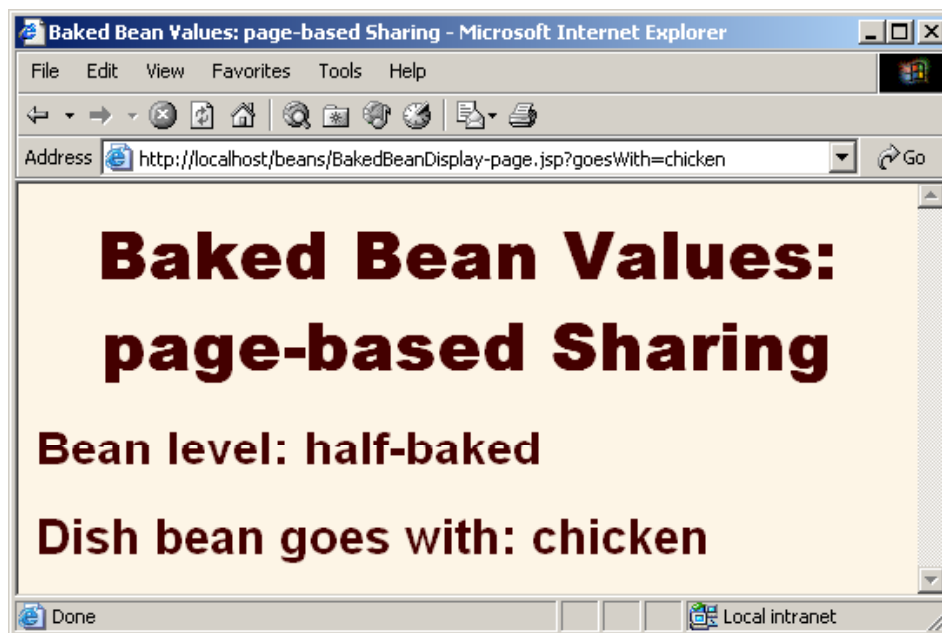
Baked Bean Values: page-based Sharing - Microsoft Internet Explorer

File Edit View Favorites Tools Help

Address http://localhost/beans/BakedBeanDisplay-page.jsp?goesWith=chicken Go

Baked Bean Values: page-based Sharing

Bean level: half-baked

Dish bean goes with: chicken

Done Local intranet